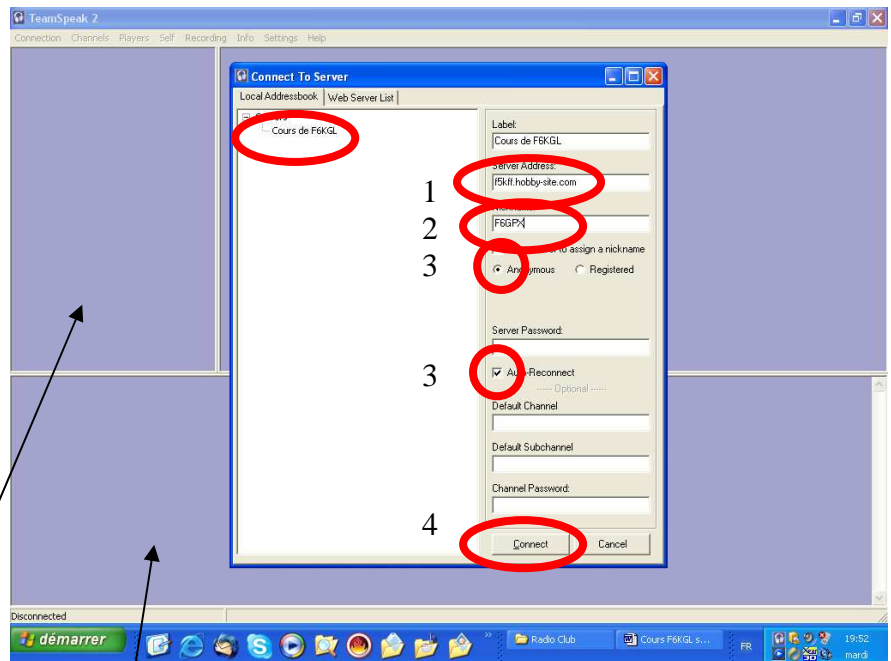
TeamSpeak 2
Connection Channels Players Self Recording Info Settings Help

Connect To Server
Local Addressbook | Web Server List

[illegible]
Cours de F6KGL

Label:
Cours de F6KGL
Server Address:
1 f5kff.hobby-site.com
2 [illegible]
F6GPX
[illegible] to assign a nickname
3 Anonymous Registered
Server Password:
3 Auto-Reconnect
------ Optional ------
Default Channel
Default Subchannel
Channel Password:
4 Connect Cancel

Disconnected
démarrer
Radio Club
Cours F6KGL s...
FR
19:52
mardi